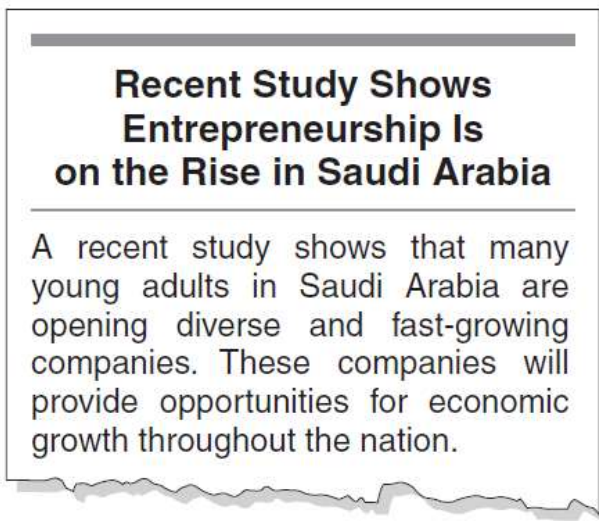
Recent Study Shows Entrepreneurship Is on the Rise in Saudi Arabia

A recent study shows that many young adults in Saudi Arabia are opening diverse and fast-growing companies. These companies will provide opportunities for economic growth throughout the nation.